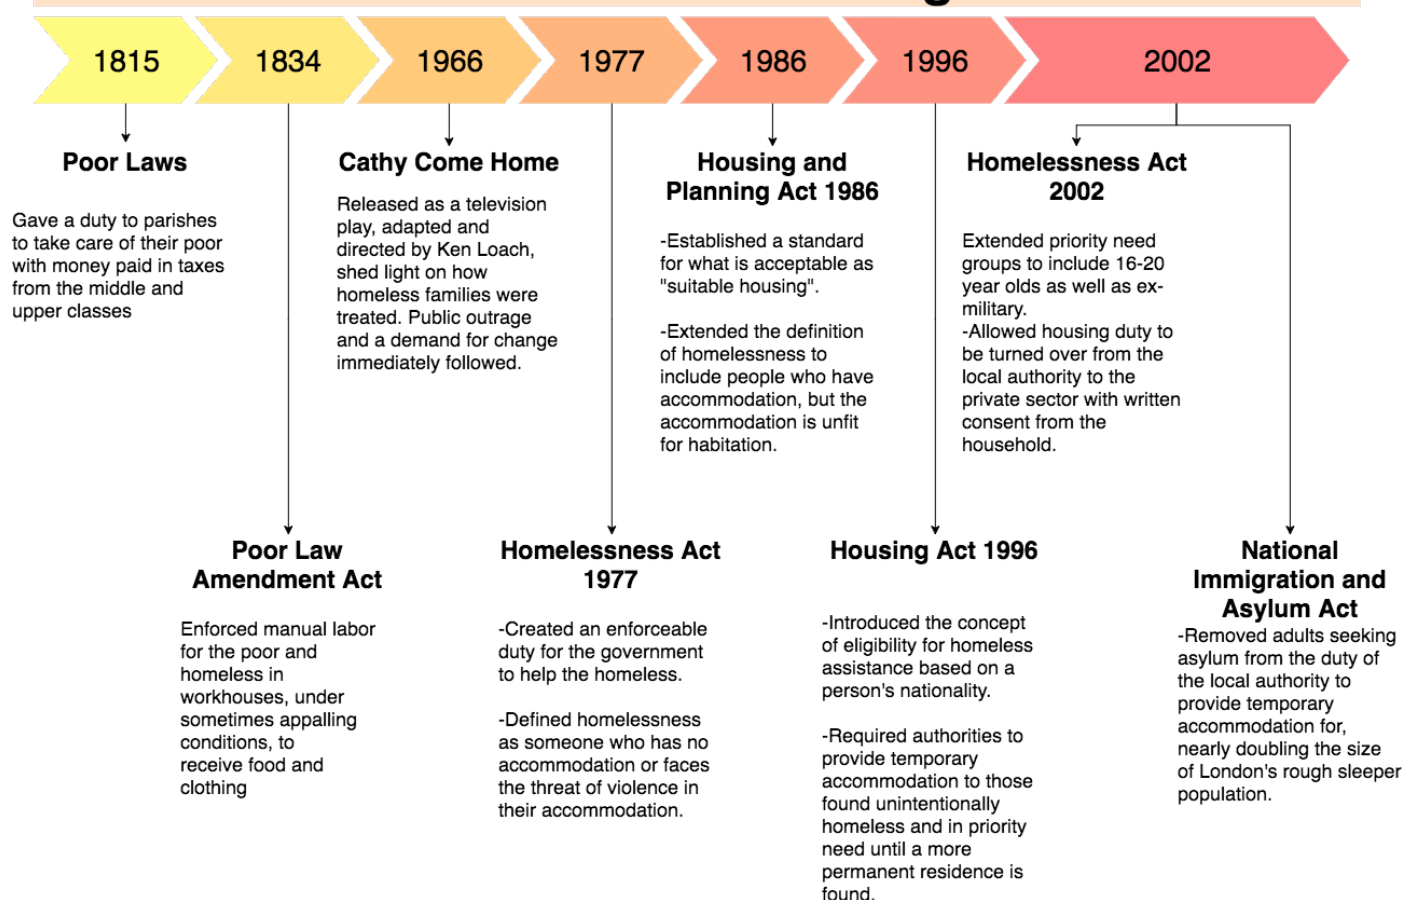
1815 1834 1966 1977 1986 1996 2002

Poor Laws

Gave a duty to parishes to take care of their poor with money paid in taxes from the middle and upper classes

Cathy Come Home

Released as a television play, adapted and directed by Ken Loach, shed light on how homeless families were treated. Public outrage and a demand for change immediately followed.

Housing and Planning Act 1986

-Established a standard for what is acceptable as "suitable housing".

-Extended the definition of homelessness to include people who have accommodation, but the accommodation is unfit for habitation.

Homelessness Act 2002

Extended priority need groups to include 16-20 year olds as well as ex-military.
-Allowed housing duty to be turned over from the local authority to the private sector with written consent from the household.

Poor Law Amendment Act

Enforced manual labor for the poor and homeless in workhouses, under sometimes appalling conditions, to receive food and clothing

Homelessness Act 1977

-Created an enforceable duty for the government to help the homeless.

-Defined homelessness as someone who has no accommodation or faces the threat of violence in their accommodation.

Housing Act 1996

-Introduced the concept of eligibility for homeless assistance based on a person's nationality.

-Required authorities to provide temporary accommodation to those found unintentionally homeless and in priority need until a more permanent residence is found.

National Immigration and Asylum Act

-Removed adults seeking asylum from the duty of the local authority to provide temporary accommodation for, nearly doubling the size of London's rough sleeper population.